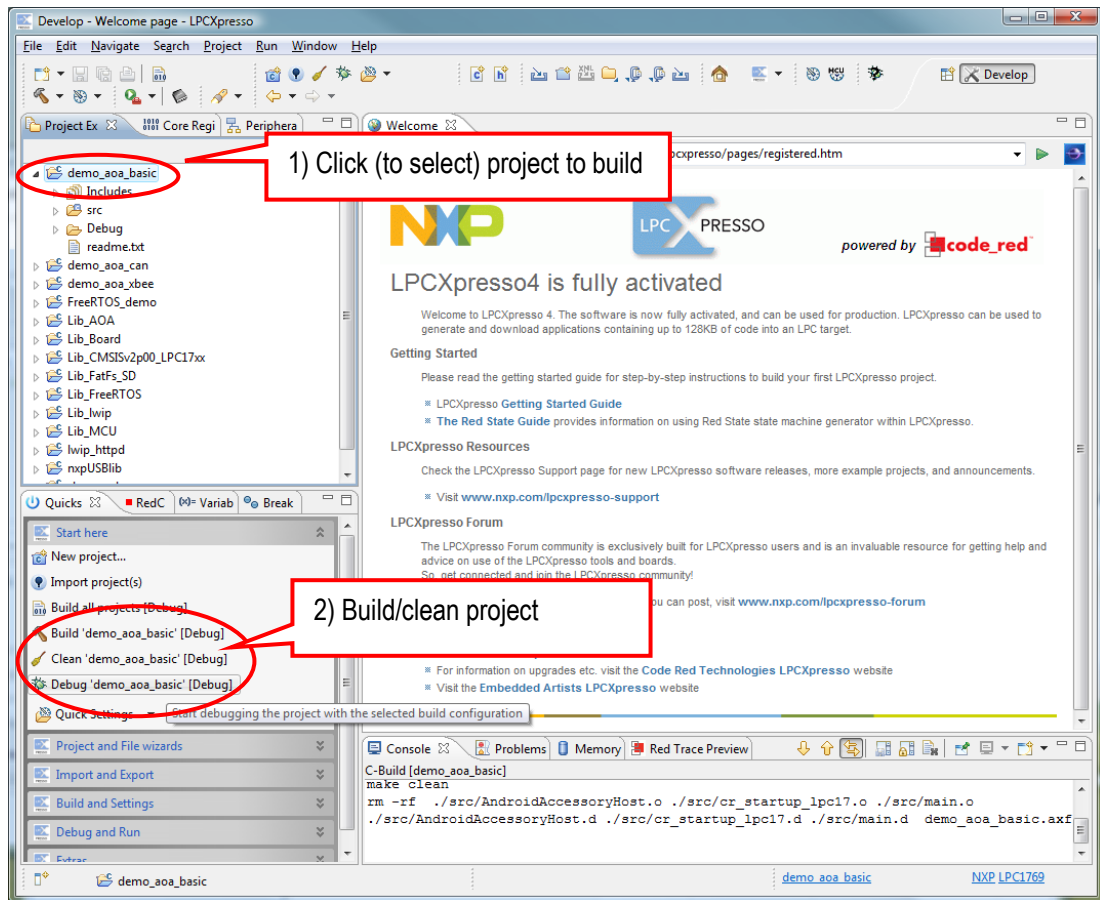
Develop - Welcome page - LPCXpresso

File Edit Navigate Search Project Run Window Help

Develop

Project Ex
Core Regi
Periphera

Welcome

1) Click (to select) project to build

cxpresso/pages/registered.htm

demo_aoa_basic
Includes
src
Debug
readme.txt
demo_aoa_can
demo_aoa_xbee
FreeRTOS_demo
Lib_AOA
Lib_Board
Lib_CMSISv2p00_LPC17xx
Lib_FatFs_SD
Lib_FreeRTOS
Lib_lwip
Lib_MCU
lwip_httpd
nxpUSBlib

NXP
LPC XPRESSO
powered by code_red

LPCXpresso4 is fully activated

Welcome to LPCXpresso 4. The software is now fully activated, and can be used for production. LPCXpresso can be used to generate and download applications containing up to 128KB of code into an LPC target.

Getting Started

Please read the getting started guide for step-by-step instructions to build your first LPCXpresso project.

LPCXpresso Getting Started Guide
The Red State Guide provides information on using Red State state machine generator within LPCXpresso.

LPCXpresso Resources

Check the LPCXpresso Support page for new LPCXpresso software releases, more example projects, and announcements.

Visit www.nxp.com/lpcxpresso-support

LPCXpresso Forum

The LPCXpresso Forum community is exclusively built for LPCXpresso users and is an invaluable resource for getting help and advice on use of the LPCXpresso tools and boards.
So, get connected and join the LPCXpresso community!

ou can post, visit www.nxp.com/lpcxpresso-forum

For information on upgrades etc. visit the Code Red Technologies LPCXpresso website
Visit the Embedded Artists LPCXpresso website

Quicks
RedC
Variab
Break

Start here
New project...
Import project(s)
Build all projects [Debug]
Build 'demo_aoa_basic' [Debug]
Clean 'demo_aoa_basic' [Debug]
Debug 'demo_aoa_basic' [Debug]
Quick Settings
Start debugging the project with the selected build configuration

2) Build/clean project

Project and File wizards
Import and Export
Build and Settings
Debug and Run
Extras

Console
Problems
Memory
Red Trace Preview

C-Build [demo_aoa_basic]
make clean
rm -rf ./src/AndroidAccessoryHost.o ./src/cr_startup_lpc17.o ./src/main.o ./src/AndroidAccessoryHost.d ./src/cr_startup_lpc17.d ./src/main.d demo_aoa_basic.axf

demo_aoa_basic
demo_aoa_basic
NXP LPC1769